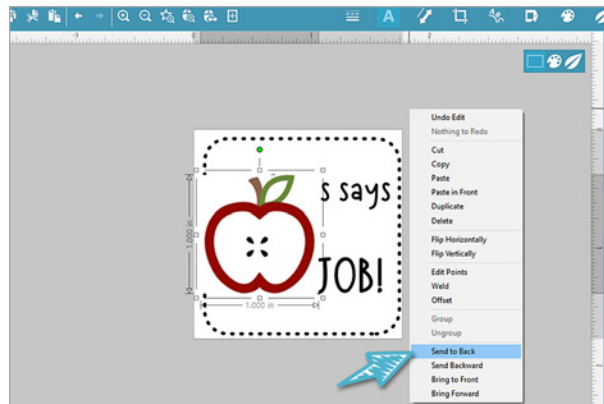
1
2
1.000 in
1.000 in
s says
JOB!
Undo Edit
Nothing to Redo
Cut
Copy
Paste
Paste in Front
Duplicate
Delete
Flip Horizontally
Flip Vertically
Edit Points
Weld
Offset
Group
Ungroup
Send to Back
Send Backward
Bring to Front
Bring Forward